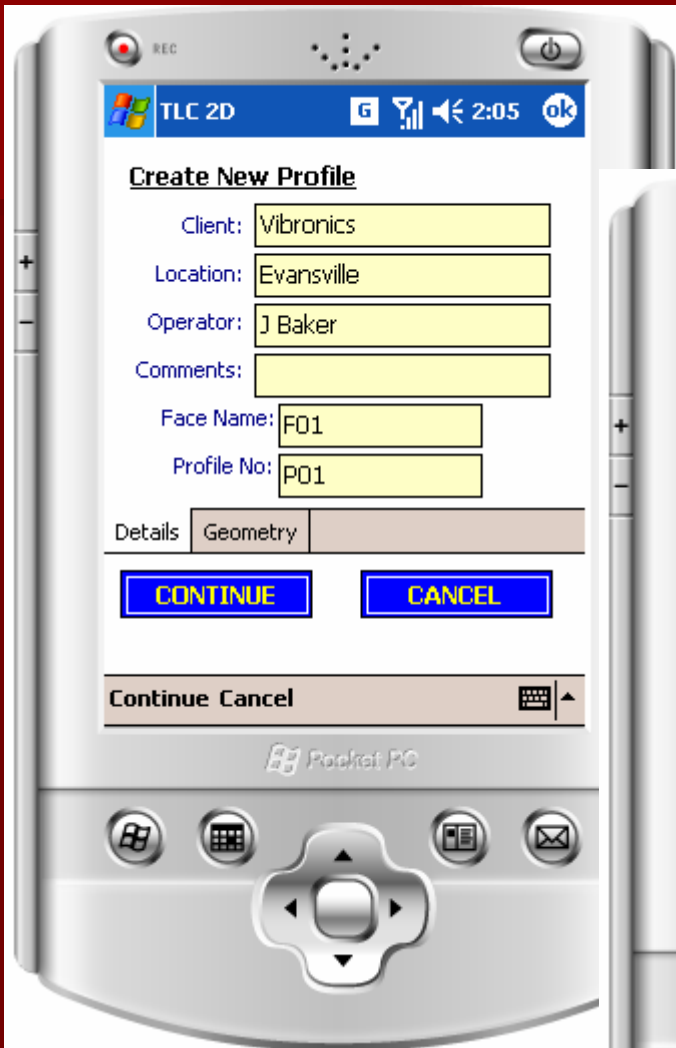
REC

TLC 2D G 2:05 ok

Create New Profile

Client: Vibronics

Location: Evansville

Operator: J Baker

Comments:

Face Name: F01

Profile No: P01

Details Geometry

CONTINUE CANCEL

Continue Cancel

Pocket PC

+
–
+
–